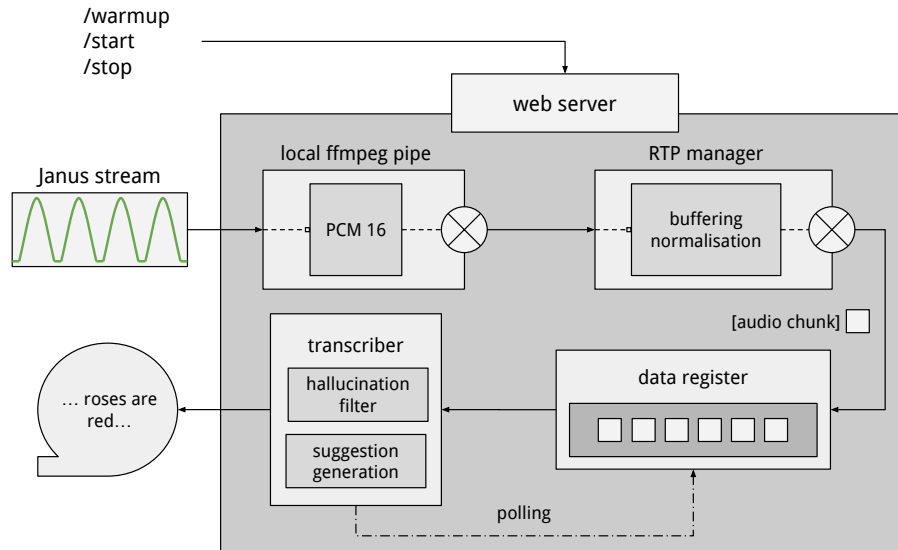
/warmup
/start
/stop

web server

Janus stream

local ffmpeg pipe

PCM 16

RTP manager

buffering
normalisation

[audio chunk]

transcriber

hallucination filter

suggestion generation

data register

… roses are red…

polling